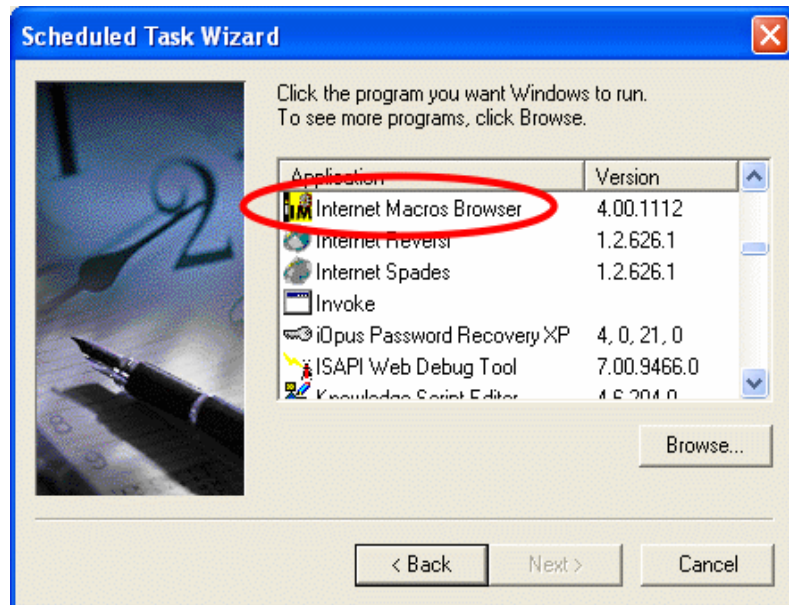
Scheduled Task Wizard

Click the program you want Windows to run. To see more programs, click Browse.

| Application | Version |
|---|---|
| Internet Macros Browser | 4.00.1112 |
| Internet Reversi | 1.2.626.1 |
| Internet Spades | 1.2.626.1 |
| Invoke | |
| iOpus Password Recovery XP | 4, 0, 21, 0 |
| ISAPI Web Debug Tool | 7.00.9466.0 |
| Knowledge Script Editor | 4.6.204.0 |

Browse...

< Back

Next >

Cancel